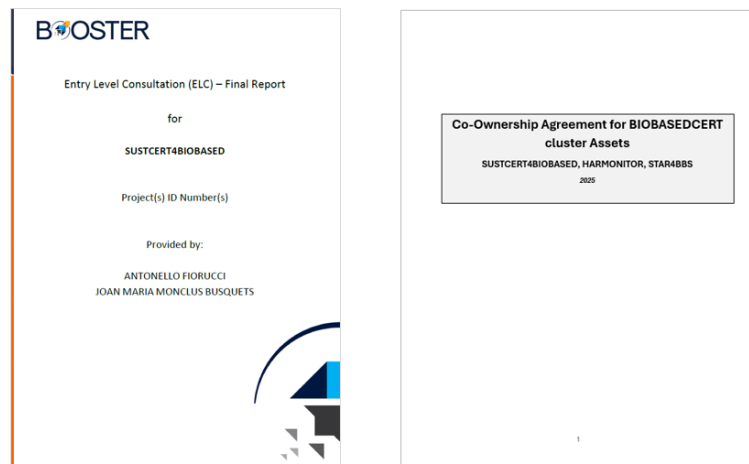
BOOSTER

Entry Level Consultation (ELC) – Final Report

for

SUSTCERT4BIOBASED

Project(s) ID Number(s)

Provided by:

ANTONELLO FIORUCCI
JOAN MARIA MONCLUS BUSQUETS

Co-Ownership Agreement for BIOBASEDCERT cluster Assets

SUSTCERT4BIOBASED, HARMONITOR, STAR4BBS

2025

1